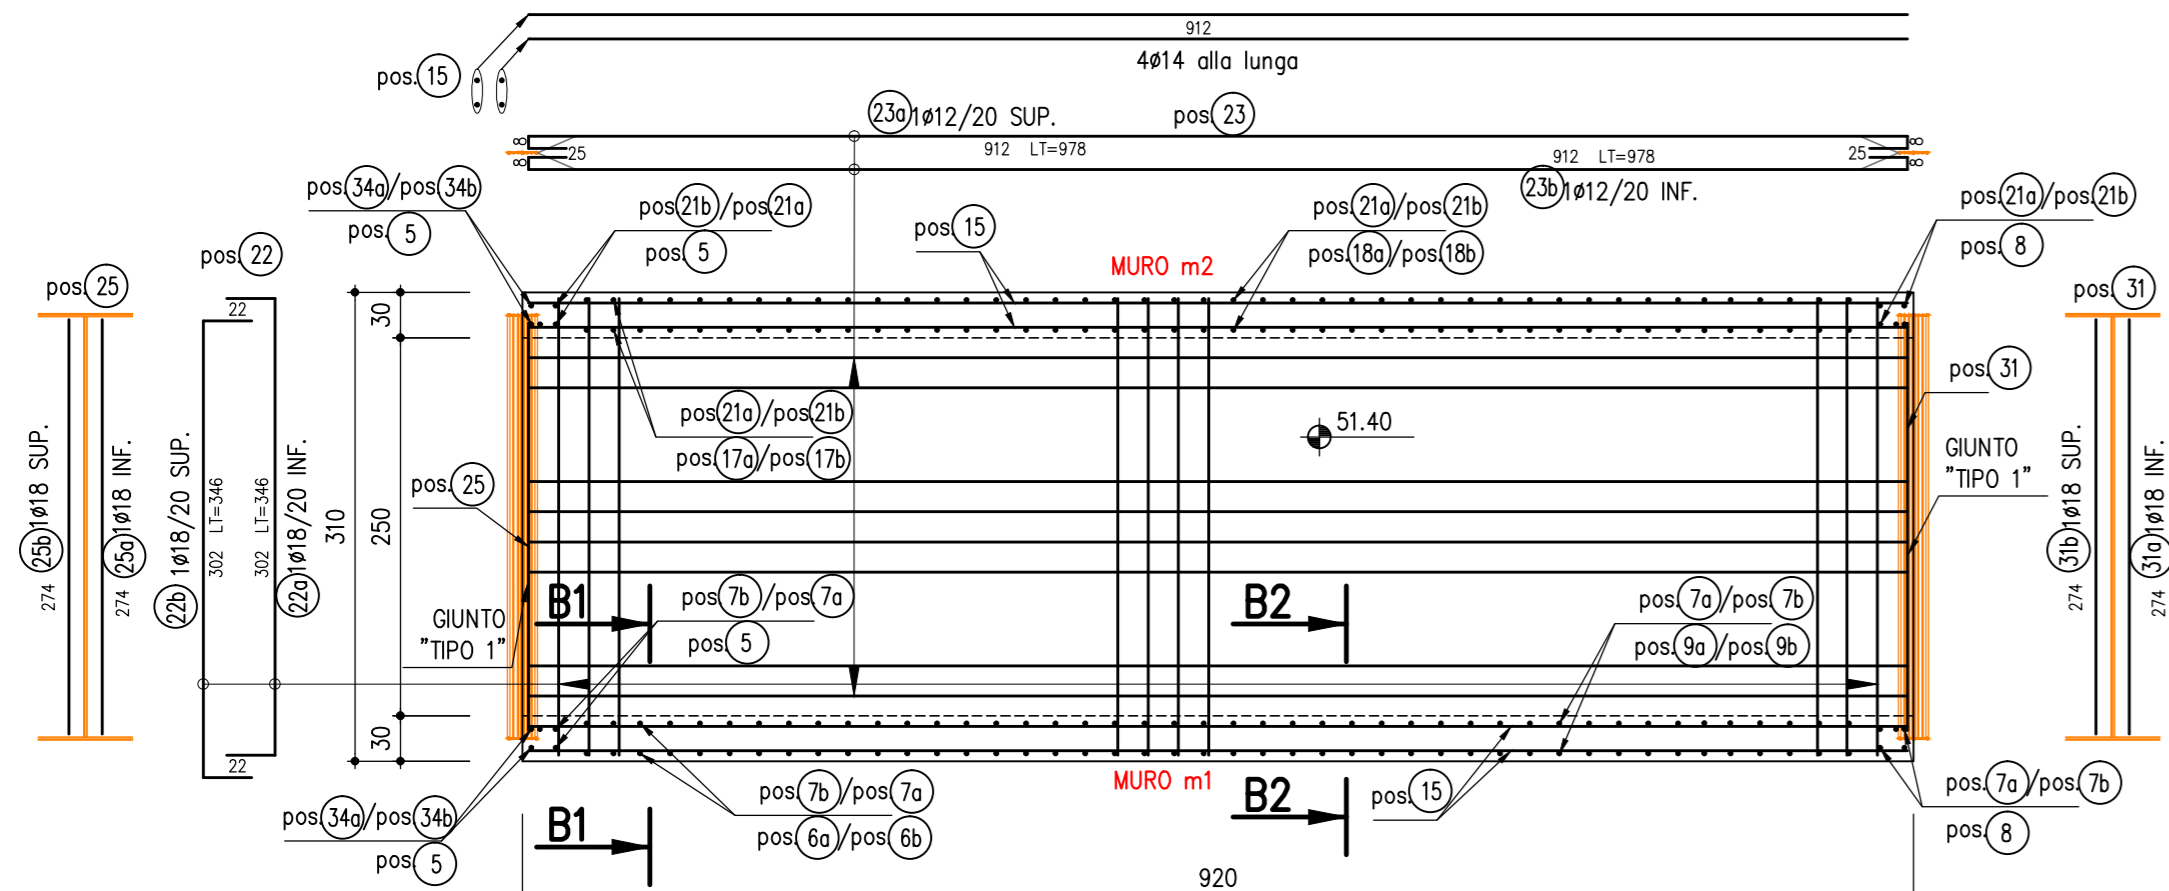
912
4ø14 alla lunga
pos. 15
23a 1ø12/20 SUP.
pos. 23
25
912 LT=978
912 LT=978
25
23b 1ø12/20 INF.
pos. 34a /pos. 34b
pos. 5
pos. 21b /pos. 21a
pos. 5
pos. 15
MURO m2
pos. 21a /pos. 21b
pos. 18a /pos. 18b
pos. 21a /pos. 21b
pos. 8
pos. 22
pos. 25
pos. 31
22
30
310
250
30
22
25b 1ø18 SUP.
274
25a 1ø18 INF.
274
22b 1ø18/20 SUP.
302 LT=346
302 LT=346
22a 1ø18/20 INF.
pos. 21a /pos. 21b
pos. 17a /pos. 17b
51.40
pos. 31
GIUNTO "TIPO 1"
31b 1ø18 SUP.
274
31a 1ø18 INF.
274
pos. 25
GIUNTO "TIPO 1"
B1
pos. 7b /pos. 7a
pos. 5
B2
pos. 7a /pos. 7b
pos. 9a /pos. 9b
MURO m1
pos. 34a /pos. 34b
pos. 5
B1
pos. 7b /pos. 7a
pos. 6a /pos. 6b
B2
pos. 15
pos. 7a /pos. 7b
pos. 8
920